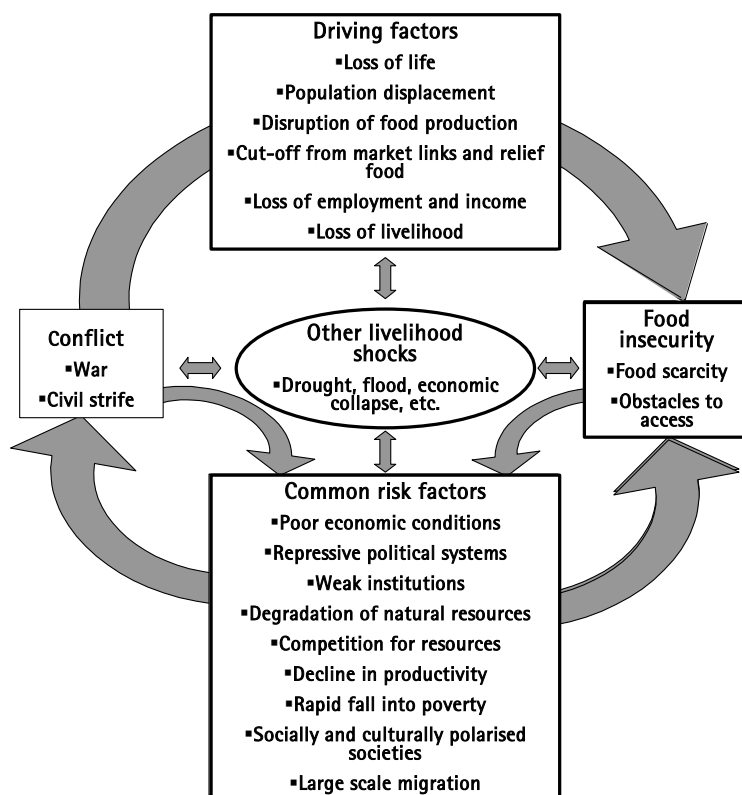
Driving factors
▪Loss of life
▪Population displacement
▪Disruption of food production
▪Cut-off from market links and relief food
▪Loss of employment and income
▪Loss of livelihood

Conflict
▪War
▪Civil strife

Other livelihood shocks
▪Drought, flood, economic collapse, etc.

Food insecurity
▪Food scarcity
▪Obstacles to access

Common risk factors
▪Poor economic conditions
▪Repressive political systems
▪Weak institutions
▪Degradation of natural resources
▪Competition for resources
▪Decline in productivity
▪Rapid fall into poverty
▪Socially and culturally polarised societies
▪Large scale migration